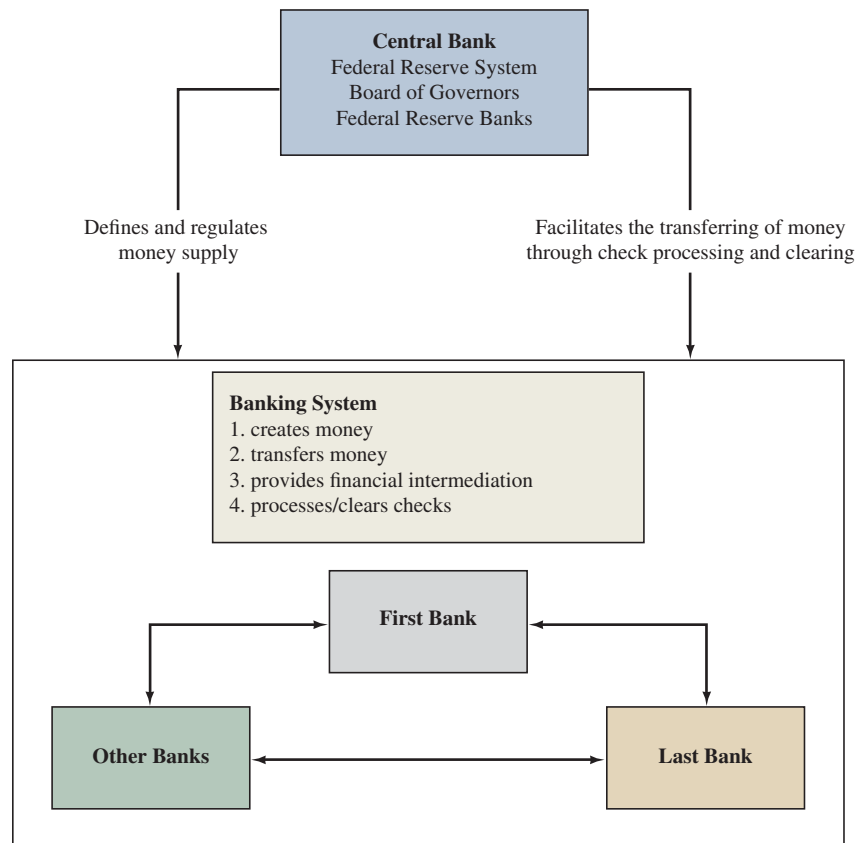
Central Bank
Federal Reserve System
Board of Governors
Federal Reserve Banks

Defines and regulates money supply

Facilitates the transferring of money through check processing and clearing

Banking System
1. creates money
2. transfers money
3. provides financial intermediation
4. processes/clears checks

First Bank

Other Banks

Last Bank